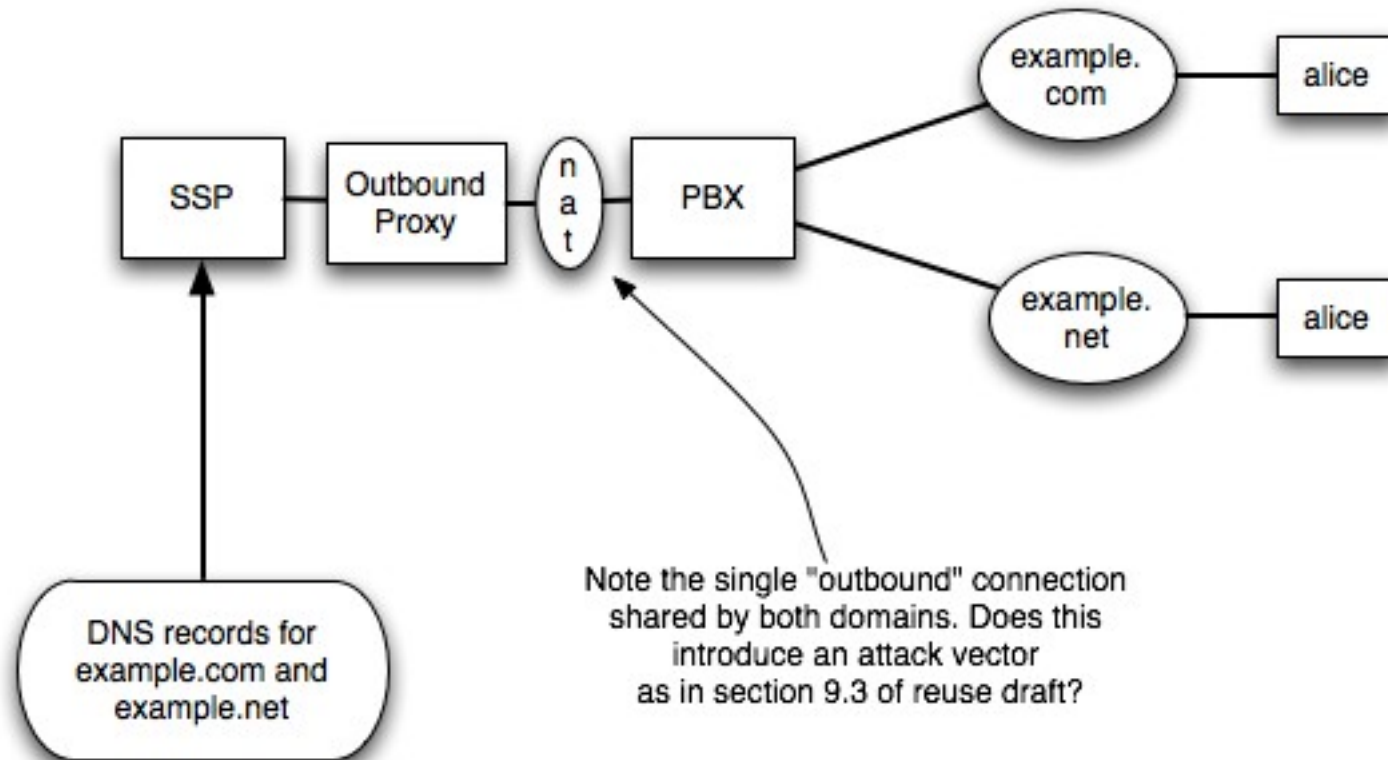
example.com

alice

SSP

Outbound Proxy

n
a
t

PBX

example.net

alice

DNS records for example.com and example.net

Note the single "outbound" connection shared by both domains. Does this introduce an attack vector as in section 9.3 of reuse draft?